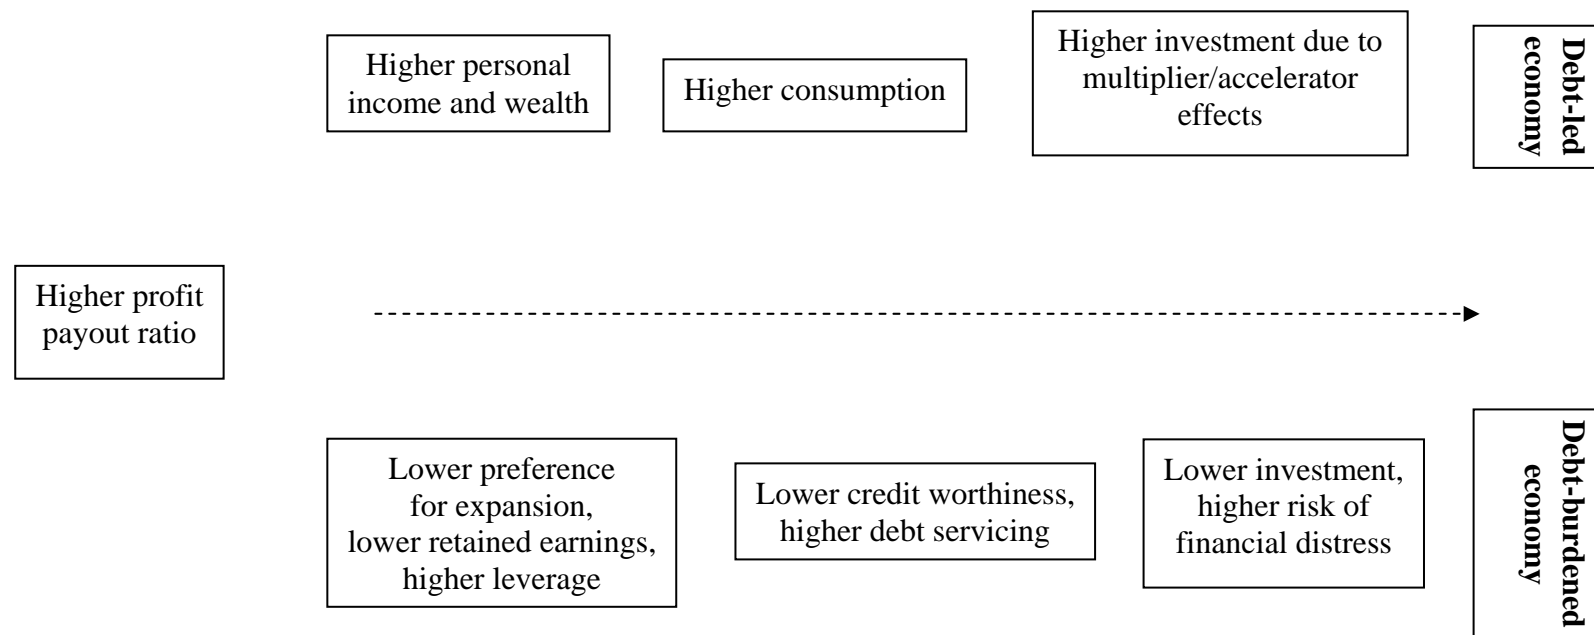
Higher personal income and wealth

Higher consumption

Higher investment due to multiplier/accelerator effects

Debt-led economy

Higher profit payout ratio

Lower preference for expansion, lower retained earnings, higher leverage

Lower credit worthiness, higher debt servicing

Lower investment, higher risk of financial distress

Debt-burdened economy